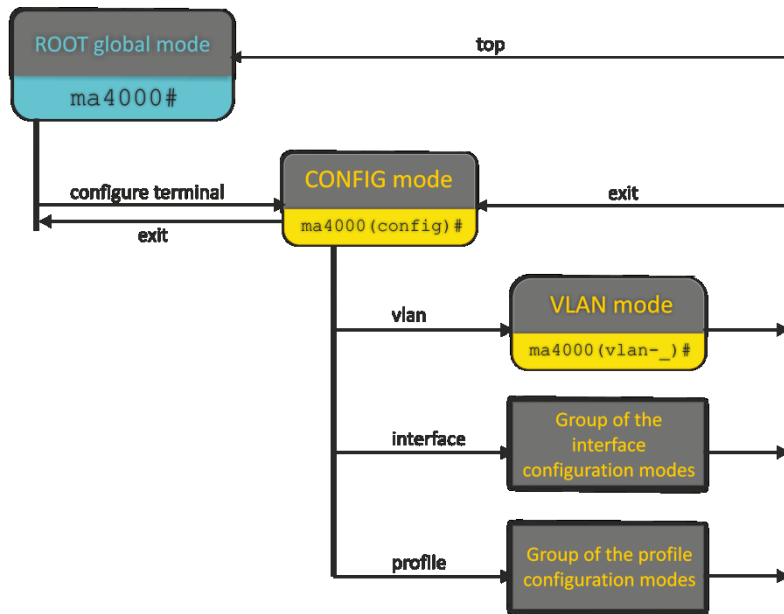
ROOT global mode
ma4000#
top
configure terminal
CONFIG mode
ma4000(config)#
exit
exit
vlan
VLAN mode
ma4000(vlan-_)#
interface
Group of the interface configuration modes
profile
Group of the profile configuration modes